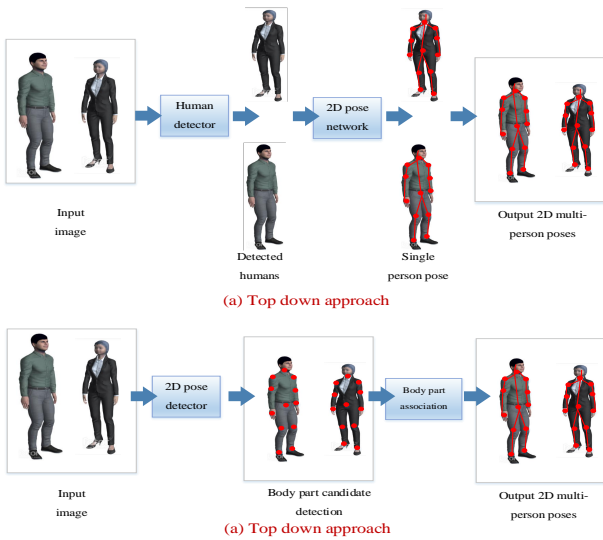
Human detector

2D pose network

Input image

Detected humans

Single person pose

Output 2D multi-person poses

(a) Top down approach

2D pose detector

Body part association

Input image

Body part candidate detection

Output 2D multi-person poses

(a) Top down approach